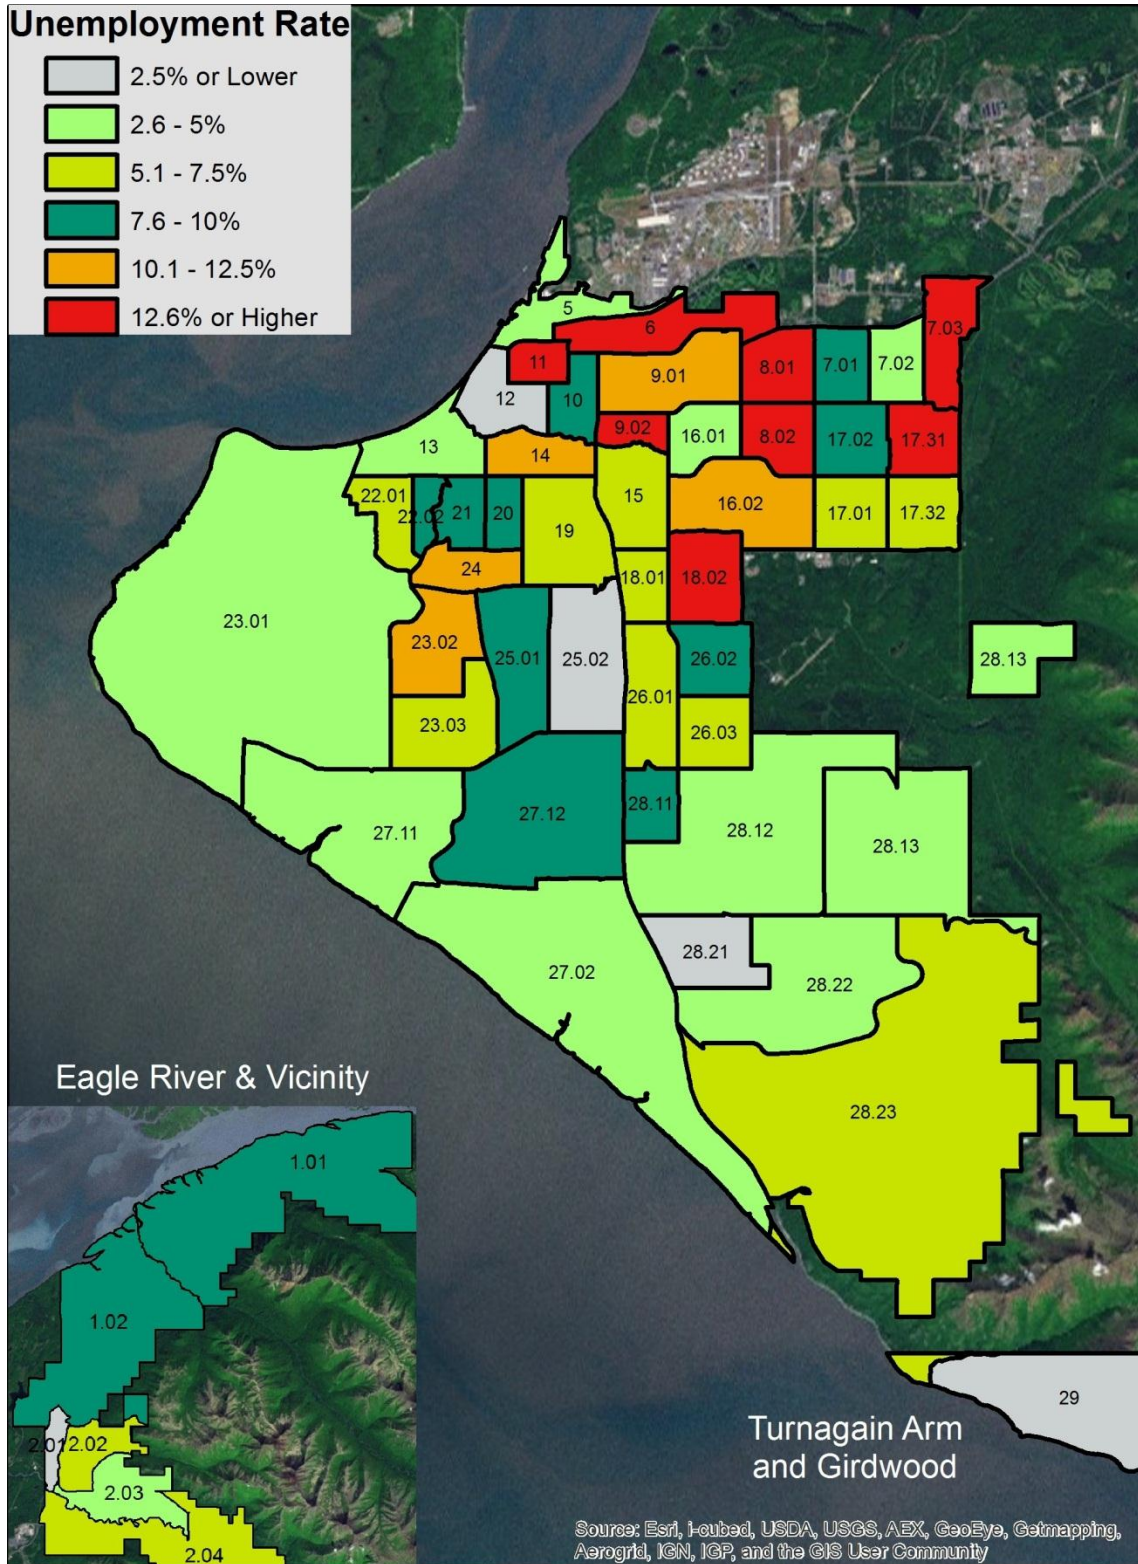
Unemployment Rate
2.5% or Lower
2.6 - 5%
5.1 - 7.5%
7.6 - 10%
10.1 - 12.5%
12.6% or Higher

5
6
7.03
11
9.01
8.01
7.01
7.02
12
10
9.02
16.01
8.02
17.02
17.31
13
14
15
16.02
17.01
17.32
22.01
22.02
21
20
19
24
18.01
18.02
23.01
23.02
25.01
25.02
26.02
28.13
26.01
23.03
26.03
27.12
28.11
27.11
28.12
28.13
28.21
27.02
28.22
28.23
29

Eagle River & Vicinity
1.01
1.02
2.01
2.02
2.03
2.04

Turnagain Arm and Girdwood

Source: Esri, i-cubed, USDA, USGS, AEX, GeoEye, Getmapping, Aerogrid, IGN, IGP, and the GIS User Community